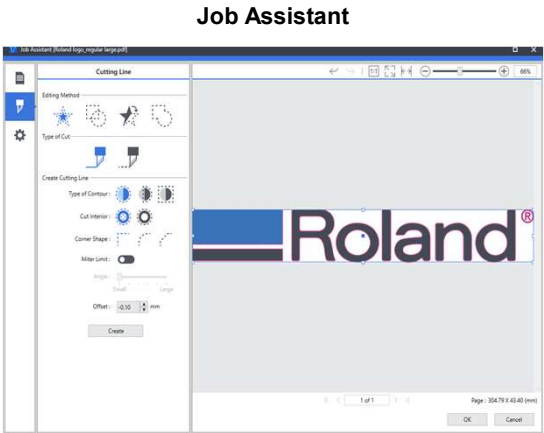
Job Assistant

Job Assistant [Roland logo_regular large.pdf]

Cutting Line

Editing Method

Type of Cut

Create Cutting Line

Type of Contour :

Cut Interior :

Corner Shape :

Miter Limit :

Angle

Small

Large

Offset : -0.10 mm

Create

1:1

66%

Roland®

1 of 1

Page : 304.79 X 43.40 (mm)

OK

Cancel